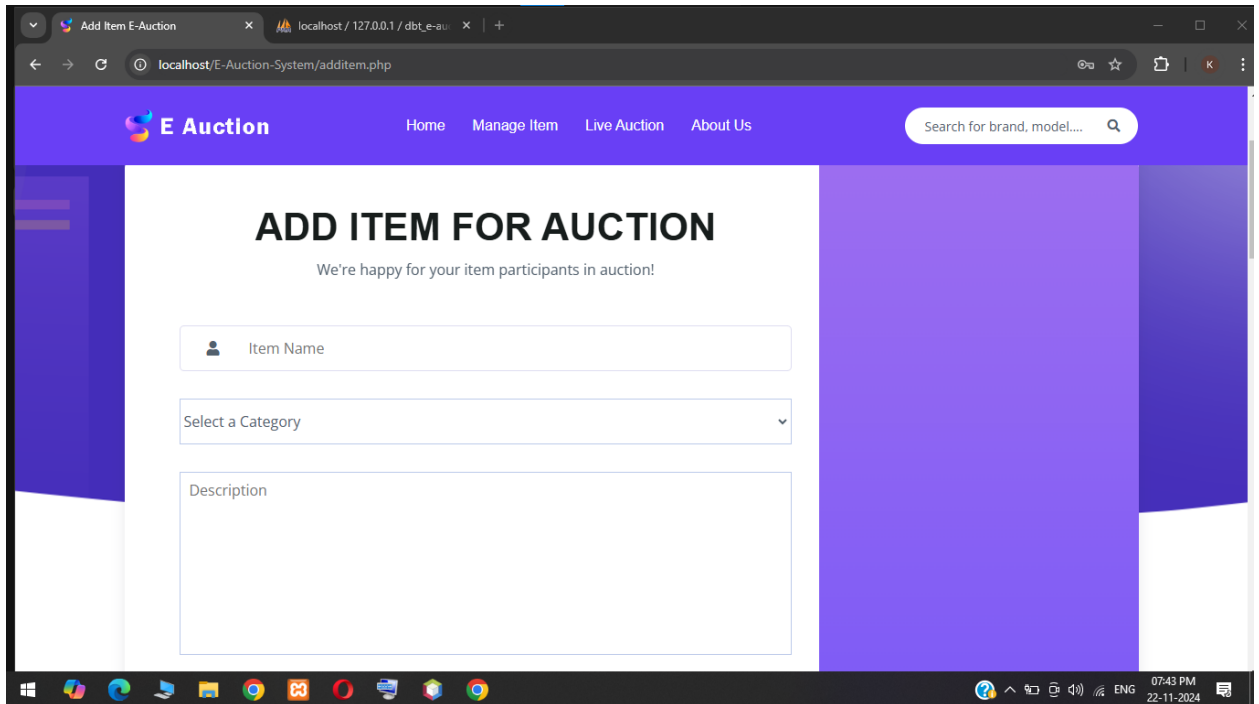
Add Item E-Auction
localhost / 127.0.0.1 / dbt_e-au

localhost/E-Auction-System/additem.php

K

E Auction

Home Manage Item Live Auction About Us

Search for brand, model....

ADD ITEM FOR AUCTION

We're happy for your item participants in auction!

Item Name

Select a Category

Description

ENG
07:43 PM
22-11-2024